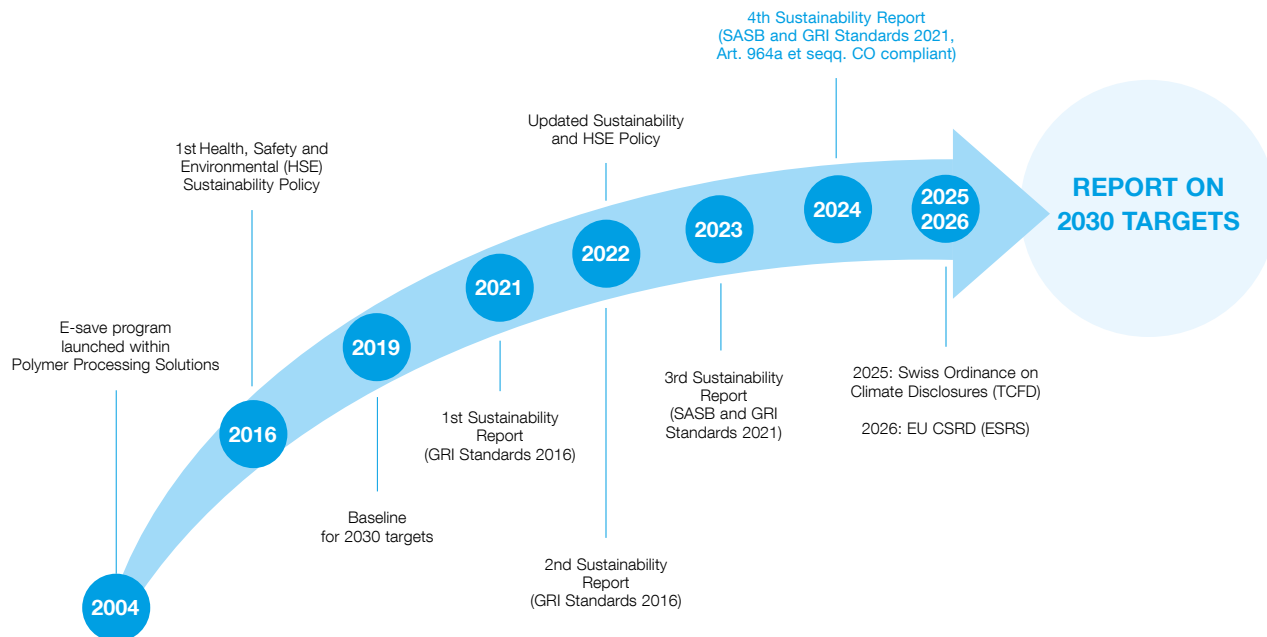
4th Sustainability Report
(SASB and GRI Standards 2021, Art. 964a et seqq. CO compliant)

1st Health, Safety and Environmental (HSE) Sustainability Policy

Updated Sustainability and HSE Policy

REPORT ON 2030 TARGETS

2025
2026

2024

2023

2022

2021

2019

2016

2004

E-save program launched within Polymer Processing Solutions

Baseline for 2030 targets

1st Sustainability Report (GRI Standards 2016)

2nd Sustainability Report (GRI Standards 2016)

3rd Sustainability Report (SASB and GRI Standards 2021)

2025: Swiss Ordinance on Climate Disclosures (TCFD)

2026: EU CSRD (ESRS)